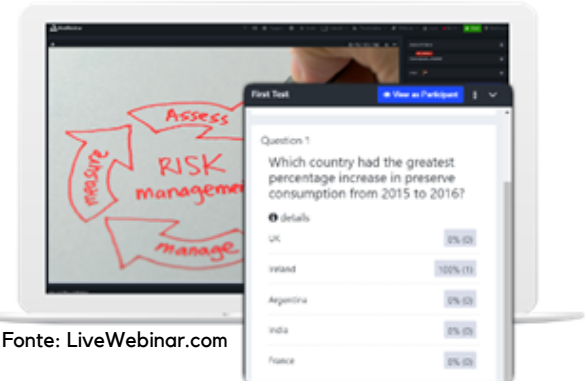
Assess
measure
RISK
managemen
manage

First Test
View as Participant

Question 1
Which country had the greatest percentage increase in preserve consumption from 2015 to 2016?
details

| | |
|---|---|
| UK | 0% (0) |
| Ireland | 100% (1) |
| Argentina | 0% (0) |
| India | 0% (0) |
| France | 0% (0) |

Fonte: LiveWebinar.com